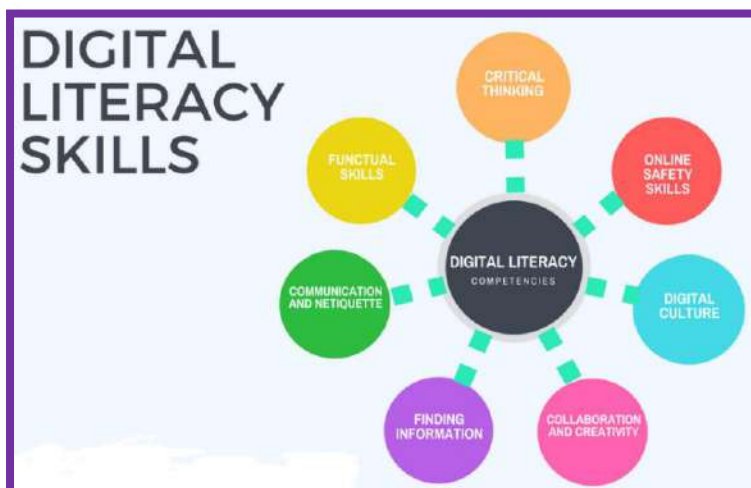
DIGITAL LITERACY SKILLS

CRITICAL THINKING

FUNCTUAL SKILLS

ONLINE SAFETY SKILLS

DIGITAL LITERACY
COMPETENCIES

COMMUNICATION AND NETIQUETTE

DIGITAL CULTURE

FINDING INFORMATION

COLLABORATION AND CREATIVITY